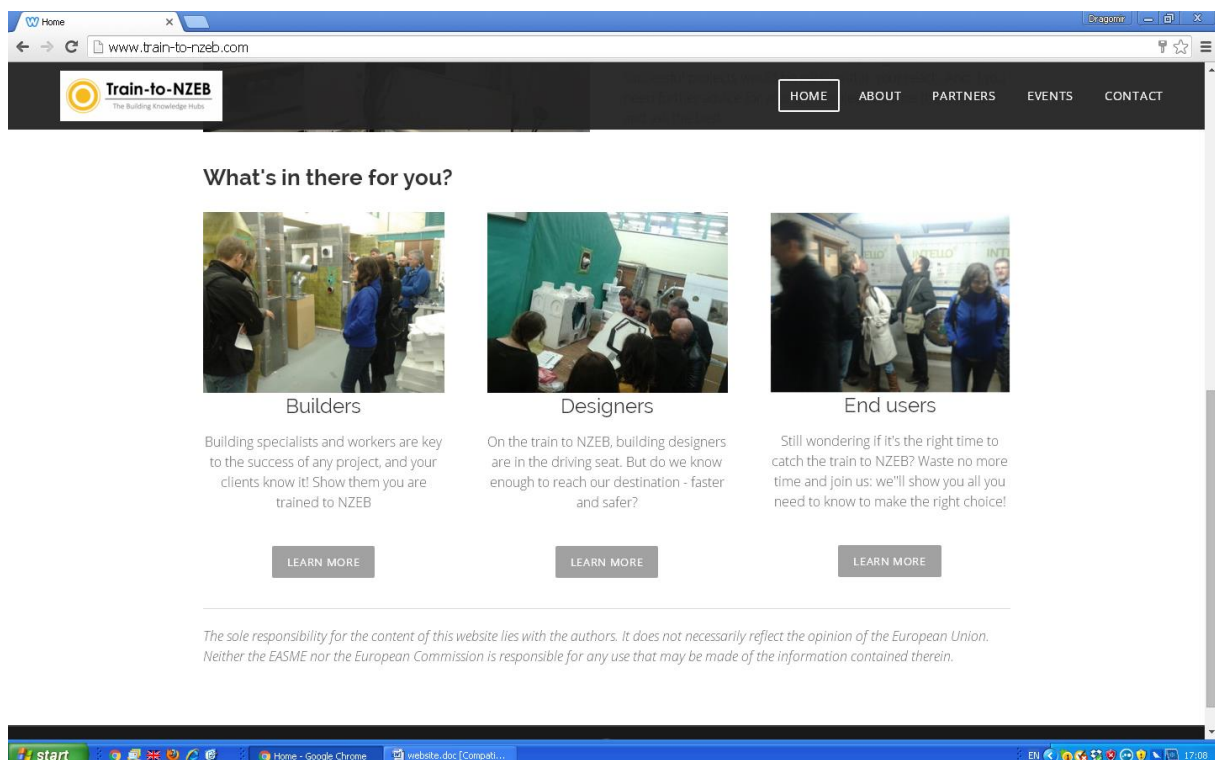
Home
Dragomir
www.train-to-nzeb.com

Train-to-NZEB
The Building Knowledge Hubs

HOME ABOUT PARTNERS EVENTS CONTACT

What's in there for you?

INTELLO

Builders

Building specialists and workers are key to the success of any project, and your clients know it! Show them you are trained to NZEB

LEARN MORE

Designers

On the train to NZEB, building designers are in the driving seat. But do we know enough to reach our destination - faster and safer?

LEARN MORE

End users

Still wondering if it's the right time to catch the train to NZEB? Waste no more time and join us: we"ll show you all you need to know to make the right choice!

LEARN MORE

The sole responsibility for the content of this website lies with the authors. It does not necessarily reflect the opinion of the European Union. Neither the EASME nor the European Commission is responsible for any use that may be made of the information contained therein.

start
Home - Google Chrome
website.doc [Compati...
EN
17:08